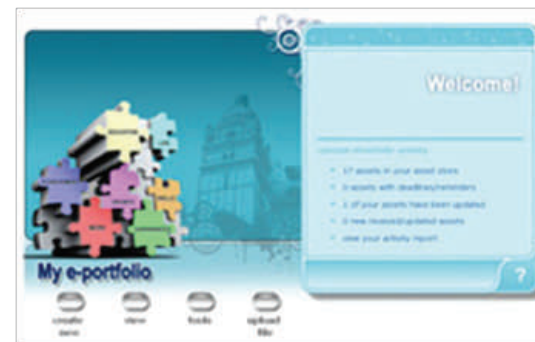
Welcome!

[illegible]

17 assets in your asset store

3 assets with deadlines/reminders

1 of your assets have been updated

0 new received/updated assets

view your activity report

?

My e-portfolio

create new

view

tools

upload file